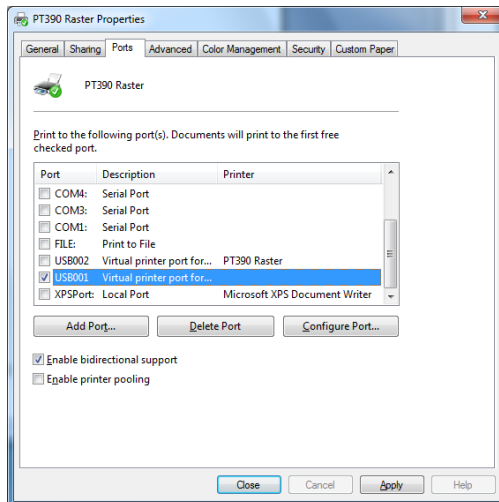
PT390 Raster Properties

General | Sharing | Ports | Advanced | Color Management | Security | Custom Paper

PT390 Raster

Print to the following port(s). Documents will print to the first free checked port.

| Port | Description | Printer |
|---|---|---|
| COM4: | Serial Port | |
| COM3: | Serial Port | |
| COM1: | Serial Port | |
| FILE: | Print to File | |
| USB002 | Virtual printer port for... | PT390 Raster |
| USB001 | Virtual printer port for... | |
| XPSPort: | Local Port | Microsoft XPS Document Writer |

Add Port... | Delete Port | Configure Port...

Enable bidirectional support
Enable printer pooling

Close | Cancel | Apply | Help